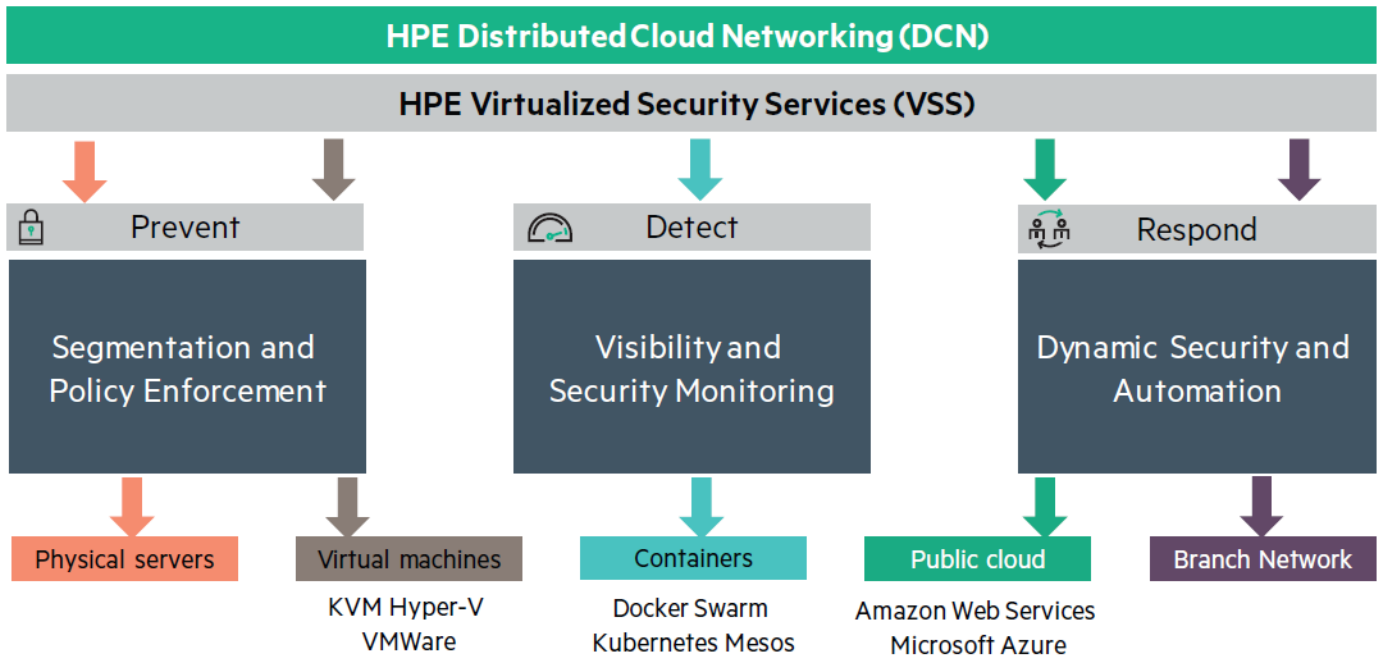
HPE Distributed Cloud Networking (DCN)

HPE Virtualized Security Services (VSS)

Prevent

Detect

Respond

Segmentation and Policy Enforcement

Visibility and Security Monitoring

Dynamic Security and Automation

Physical servers

Virtual machines

KVM Hyper-V
VMWare

Containers

Docker Swarm
Kubernetes Mesos

Public cloud

Amazon Web Services
Microsoft Azure

Branch Network